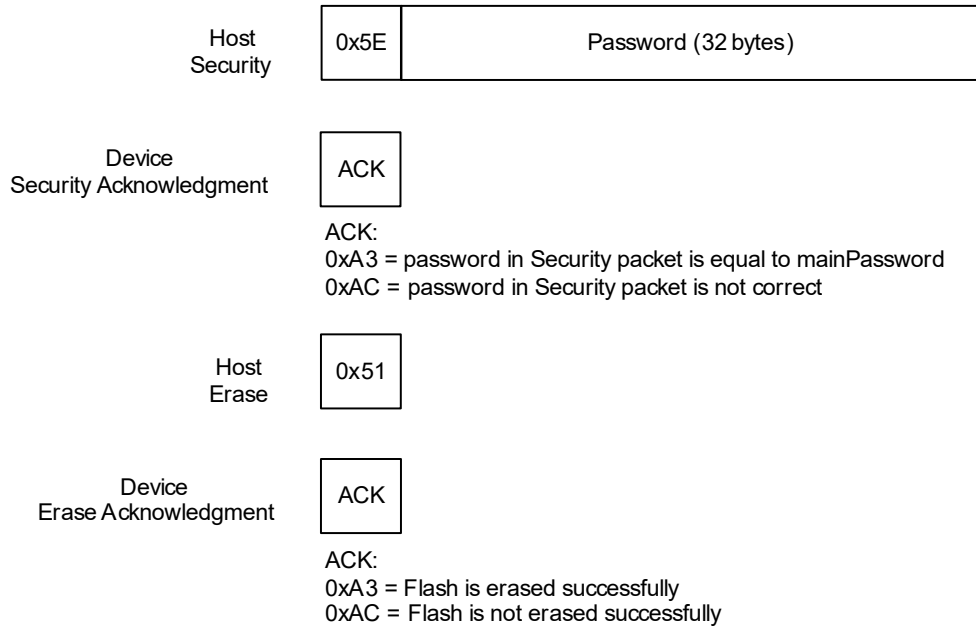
Host
Security

| 0x5E | Password (32 bytes) |
|---|---|

Device
Security Acknowledgment

ACK

ACK:
0xA3 = password in Security packet is equal to mainPassword
0xAC = password in Security packet is not correct

Host
Erase

0x51

Device
Erase Acknowledgment

ACK

ACK:
0xA3 = Flash is erased successfully
0xAC = Flash is not erased successfully